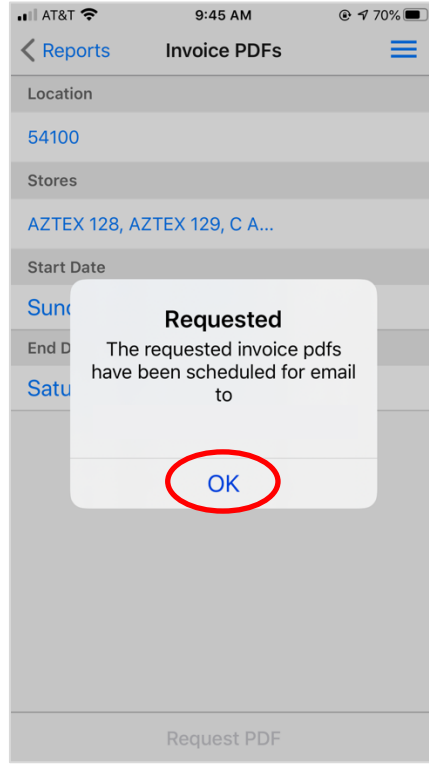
AT&T 9:45 AM 70%

Reports Invoice PDFs

Location

54100

Stores

AZTEX 128, AZTEX 129, C A...

Start Date

Sund

End D

Satu

Requested

The requested invoice pdfs have been scheduled for email to

OK

Request PDF